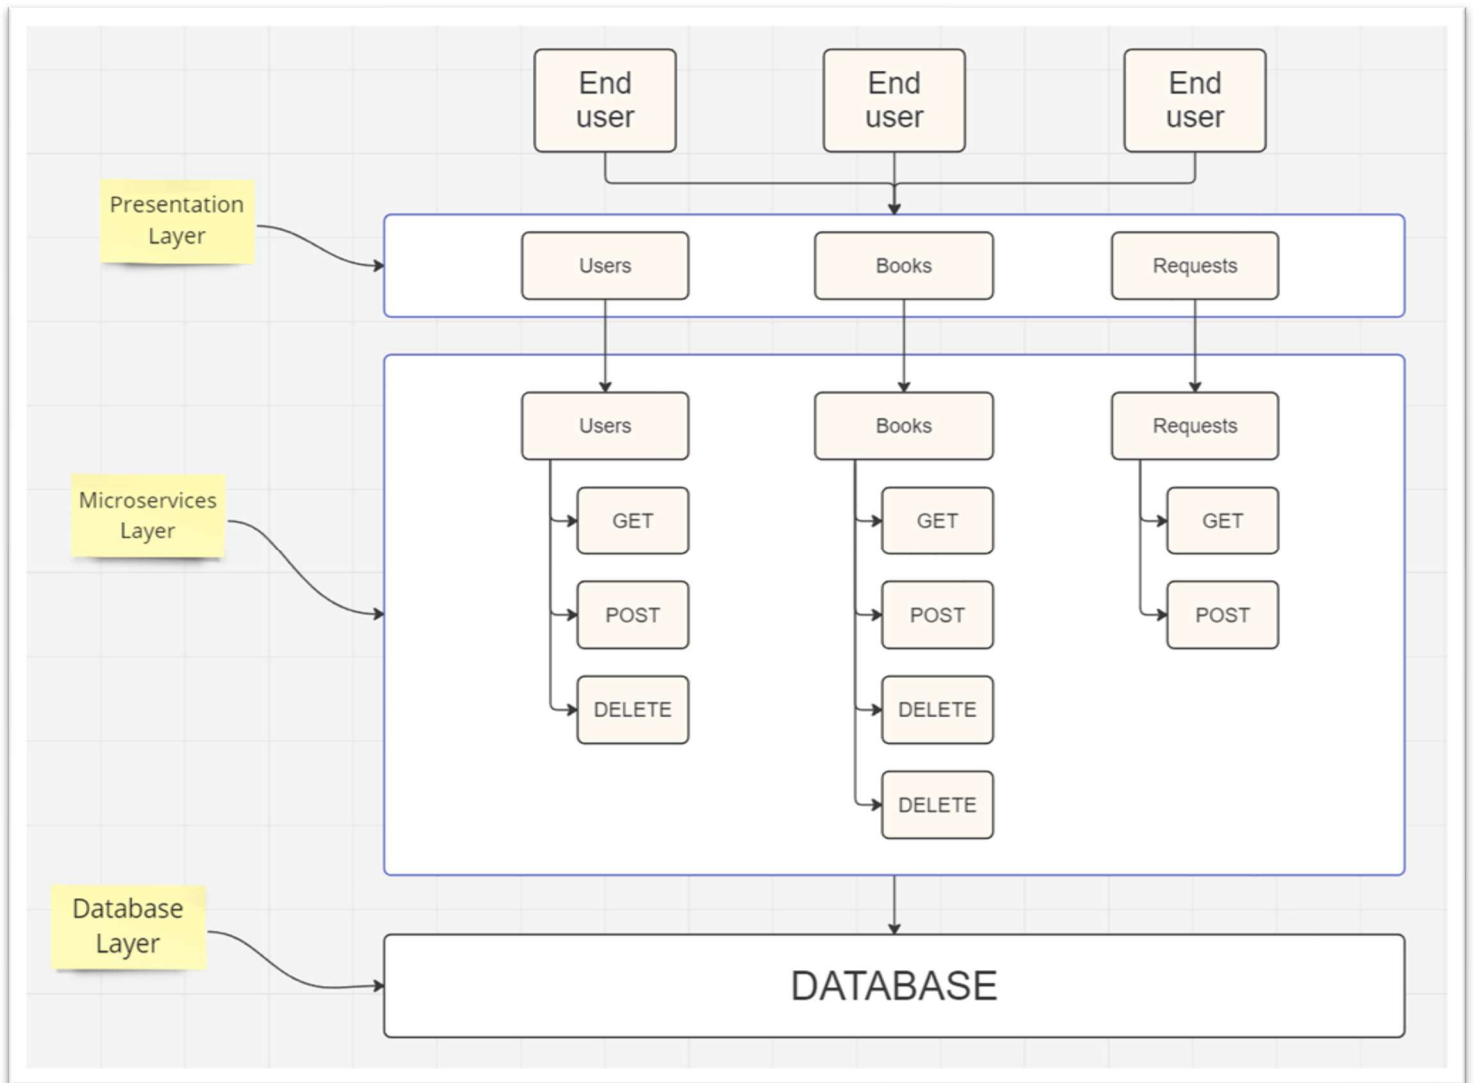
End user

End user

End user

Presentation Layer

Users

Books

Requests

Microservices Layer

Users

GET

POST

DELETE

Books

GET

POST

DELETE

DELETE

Requests

GET

POST

Database Layer

DATABASE